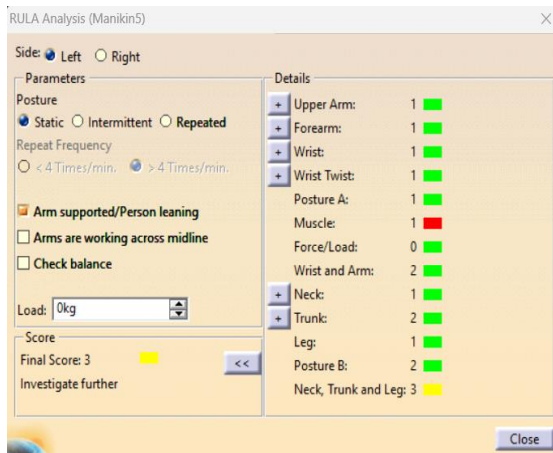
RULA Analysis (Manikin5)

Side: Left Right

Parameters

Posture

Static Intermittent Repeated

Repeat Frequency

< 4 Times/min. > 4 Times/min.

Arm supported/Person leaning

Arms are working across midline

Check balance

Load: 0kg

Score

Final Score: 3

Investigate further

<<

Details

| | | |
|---|---|---|
| + | Upper Arm: | 1 |
| + | Forearm: | 1 |
| + | Wrist: | 1 |
| + | Wrist Twist: | 1 |
| | Posture A: | 1 |
| | Muscle: | 1 |
| | Force/Load: | 0 |
| | Wrist and Arm: | 2 |
| + | Neck: | 1 |
| + | Trunk: | 2 |
| | Leg: | 1 |
| | Posture B: | 2 |
| | Neck, Trunk and Leg: | 3 |

Close